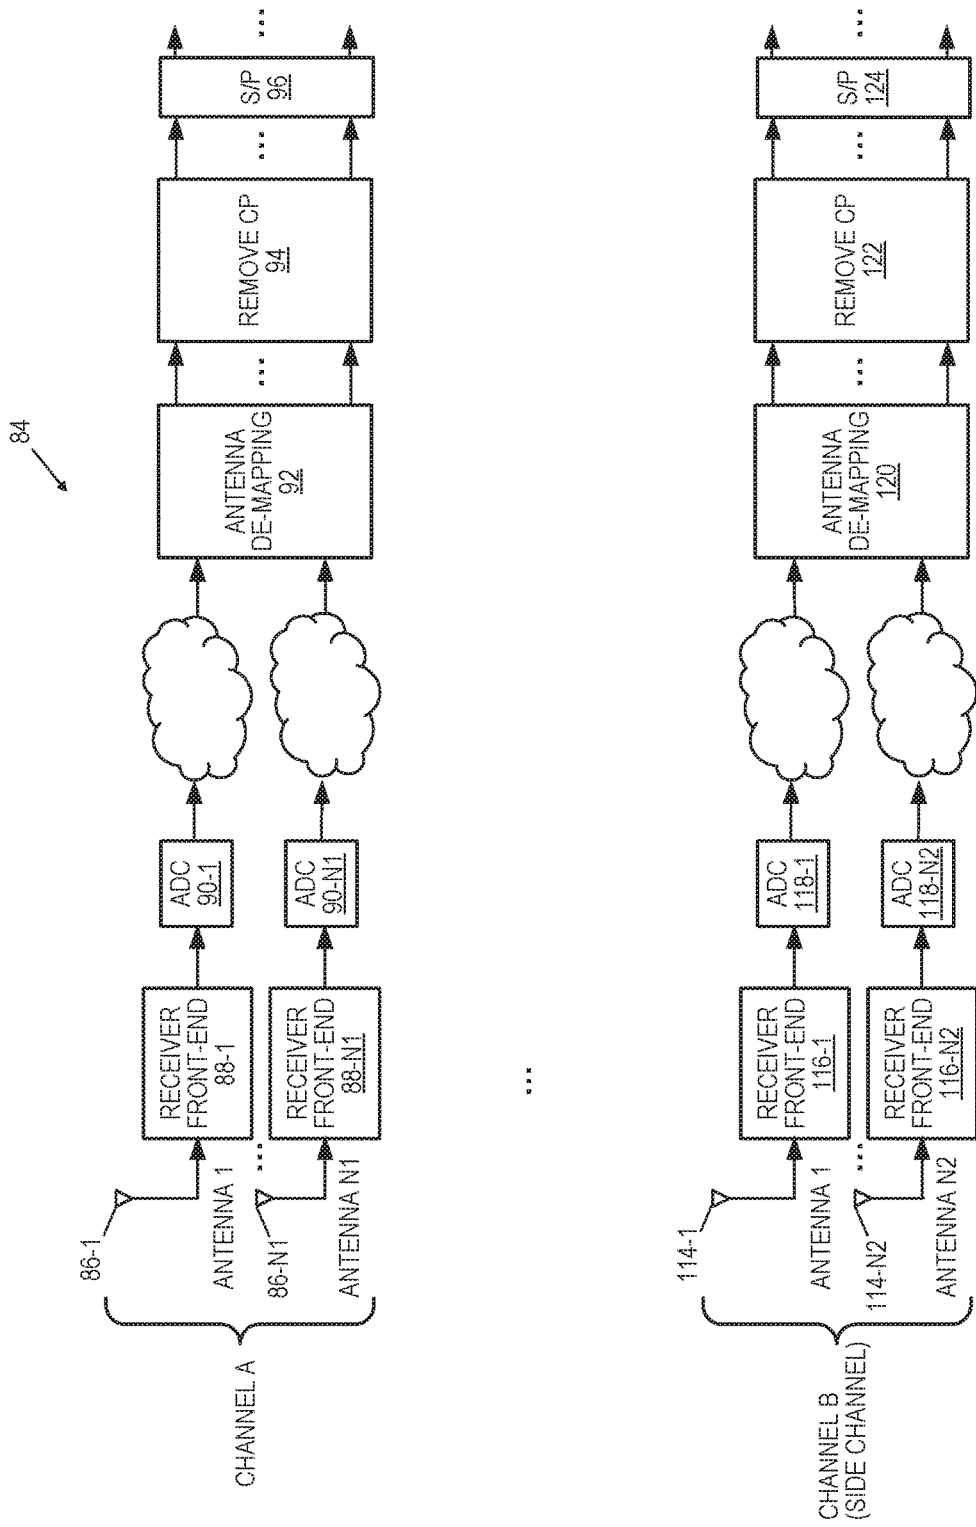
84

CHANNEL A

86-1

ANTENNA 1

86-N1

ANTENNA N1

RECEIVER FRONT-END 88-1

RECEIVER FRONT-END 88-N1

ADC 90-1

ADC 90-N1

ANTENNA DE-MAPPING 92

REMOVE CP 94

S/P 96

CHANNEL B (SIDE CHANNEL)

114-1

ANTENNA 1

114-N2

ANTENNA N2

RECEIVER FRONT-END 116-1

RECEIVER FRONT-END 116-N2

ADC 118-1

ADC 118-N2

ANTENNA DE-MAPPING 120

REMOVE CP 122

S/P 124